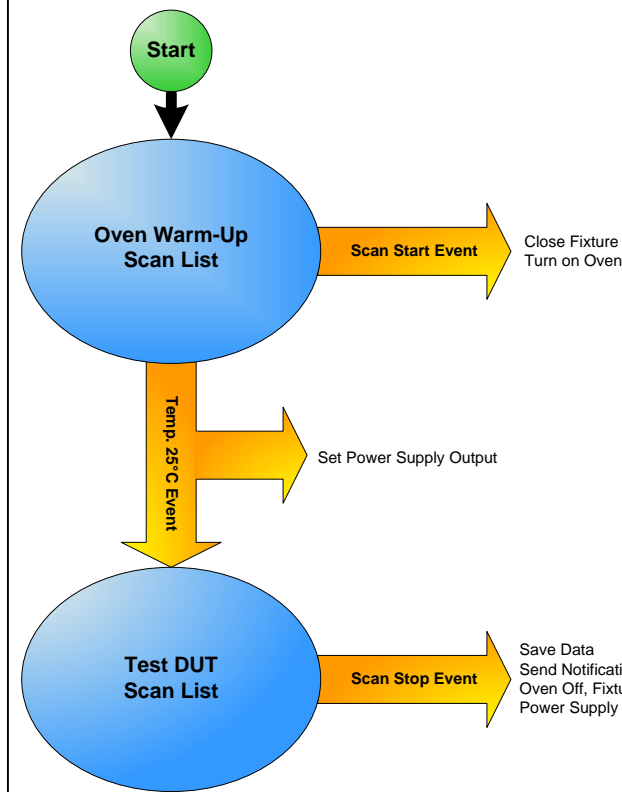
Start

Oven Warm-Up
Scan List

Scan Start Event

Close Fixture
Turn on Oven

Temp. 25°C Event

Set Power Supply Output

Test DUT
Scan List

Scan Stop Event

Save Data
Send Notificati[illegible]
Oven Off, Fixtu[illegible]
Power Supply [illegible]